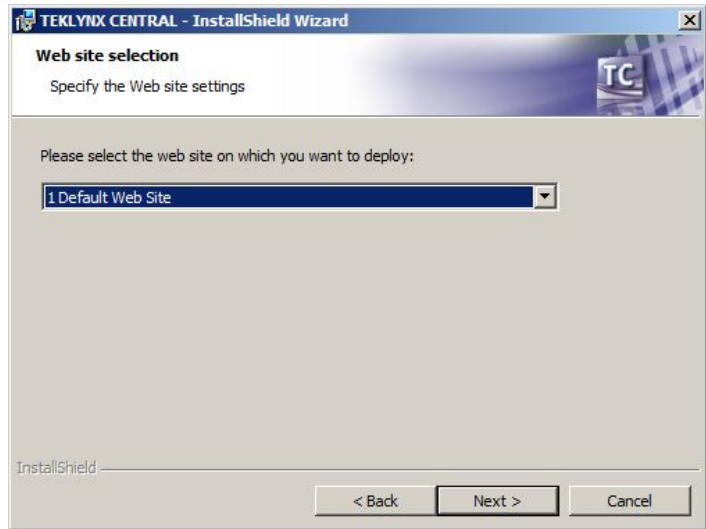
TEKLYNX CENTRAL - InstallShield Wizard

Web site selection

Specify the Web site settings

TC

Please select the web site on which you want to deploy:

1 Default Web Site

InstallShield

< Back

Next >

Cancel